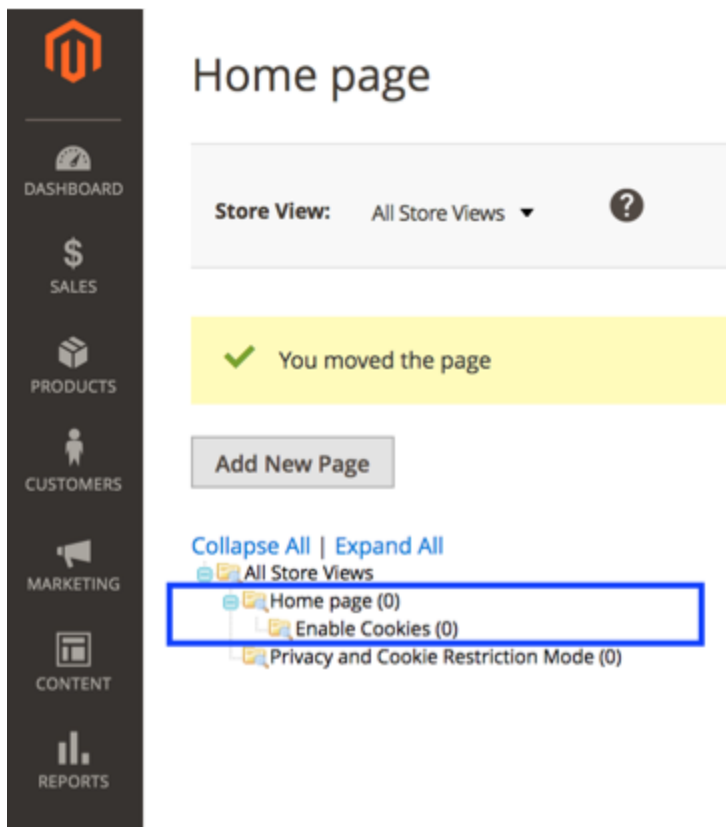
DASHBOARD
SALES
PRODUCTS
CUSTOMERS
MARKETING
CONTENT
REPORTS

Home page

Store View: All Store Views ▾ ?

You moved the page

Add New Page

Collapse All | Expand All
All Store Views
Home page (0)
Enable Cookies (0)
Privacy and Cookie Restriction Mode (0)